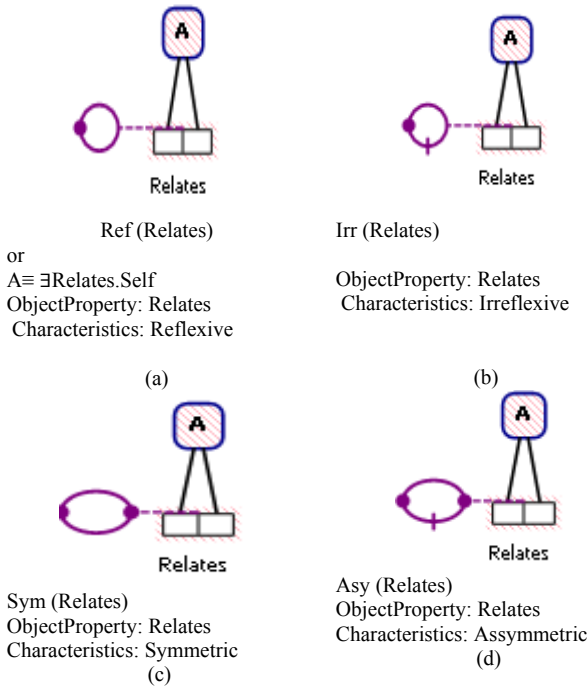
A

Relates

Ref (Relates)
or
A≡ ∃Relates.Self
ObjectProperty: Relates
Characteristics: Reflexive

(a)

A

Relates

Irr (Relates)

ObjectProperty: Relates
Characteristics: Irreflexive

(b)

A

Relates

Sym (Relates)
ObjectProperty: Relates
Characteristics: Symmetric
(c)

A

Relates

Asy (Relates)
ObjectProperty: Relates
Characteristics: Assymmetric
(d)